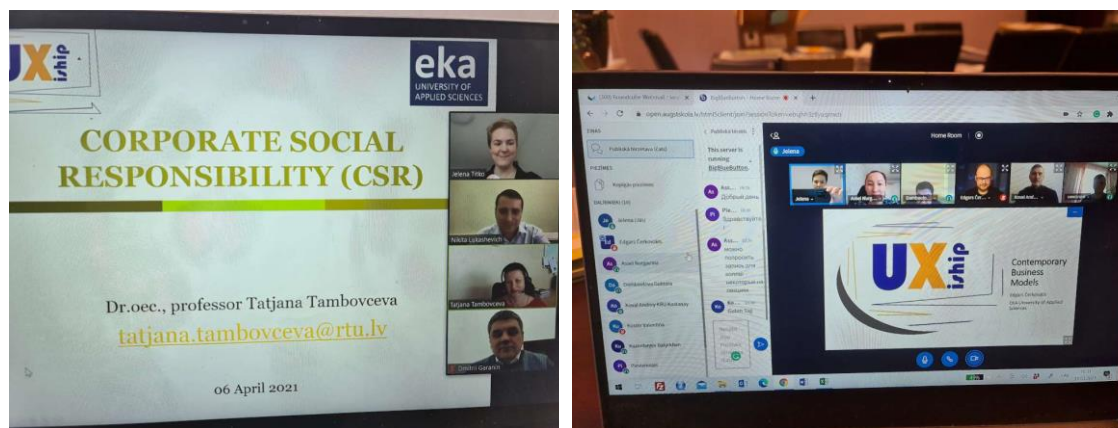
UX ship

eka
UNIVERSITY OF APPLIED SCIENCES

CORPORATE SOCIAL RESPONSIBILITY (CSR)

Dr.oec., professor Tatjana Tambovceva

tatjana.tambovceva@rtu.lv

06 April 2021

Jelena Titko

Nikita Lukashevich

Tatjana Tambovceva

Dmitrii Garalkin

Home Room

Jelena

This server is running BigBlueButton.

Публичный чат

Добрый день

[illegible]

UX ship

Contemporary Business Models

Edgars Čerkovskis
EKA University of Applied Sciences